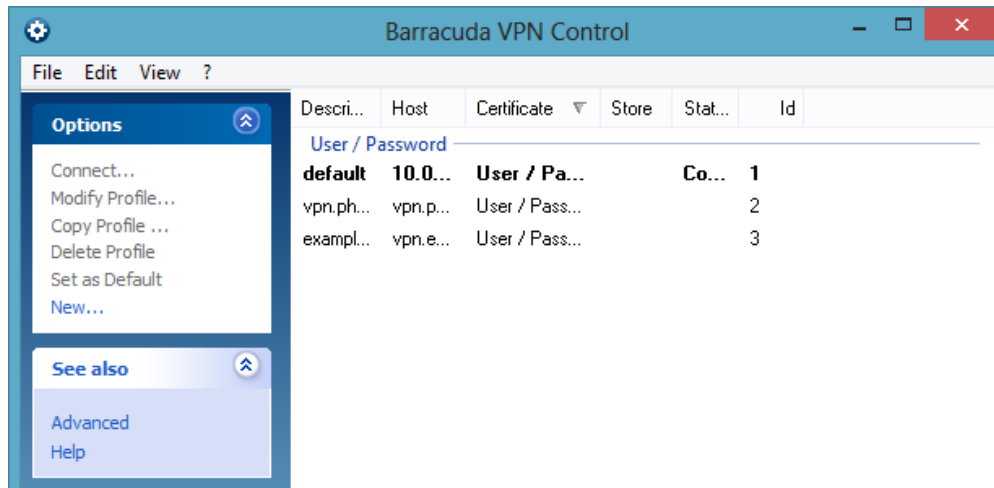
Barracuda VPN Control

File Edit View ?

Options

Connect...
Modify Profile...
Copy Profile ...
Delete Profile
Set as Default
New...

See also

Advanced
Help

| Descri... | Host | Certificate | Store | Stat... | Id |
|---|---|---|---|---|---|
| User / Password | | | | | |
| default | 10.0... | User / Pa... | | Co... | 1 |
| vpn.ph... | vpn.p... | User / Pass... | | | 2 |
| exampl... | vpn.e... | User / Pass... | | | 3 |